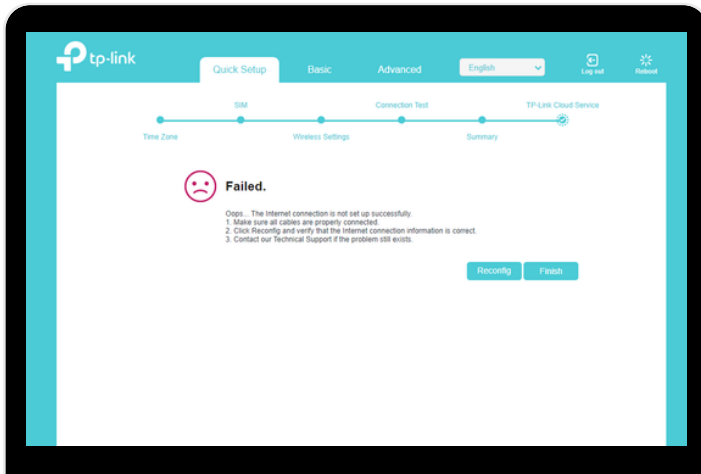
tp-link

Quick Setup

Basic

Advanced

English

Log out

Reboot

SIM

Connection Test

TP-Link Cloud Service

Time Zone

Wireless Settings

Summary

Failed.

Oops... The Internet connection is not set up successfully.
1. Make sure all cables are properly connected.
2. Click Reconfig and verify that the Internet connection information is correct.
3. Contact our Technical Support if the problem still exists.

Reconfig

Finish